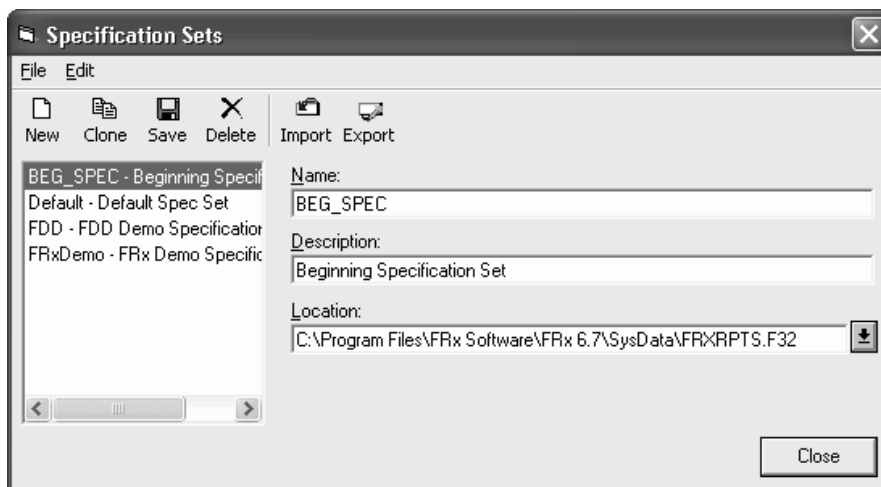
Specification Sets

File Edit

New Clone Save Delete Import Export

BEG_SPEC - Beginning Specif
Default - Default Spec Set
FDD - FDD Demo Specification
FRxDemo - FRx Demo Specific

Name:
BEG_SPEC

Description:
Beginning Specification Set

Location:
C:\Program Files\FRx Software\FRx 6.7\SysData\FRXRPTS.F32

Close